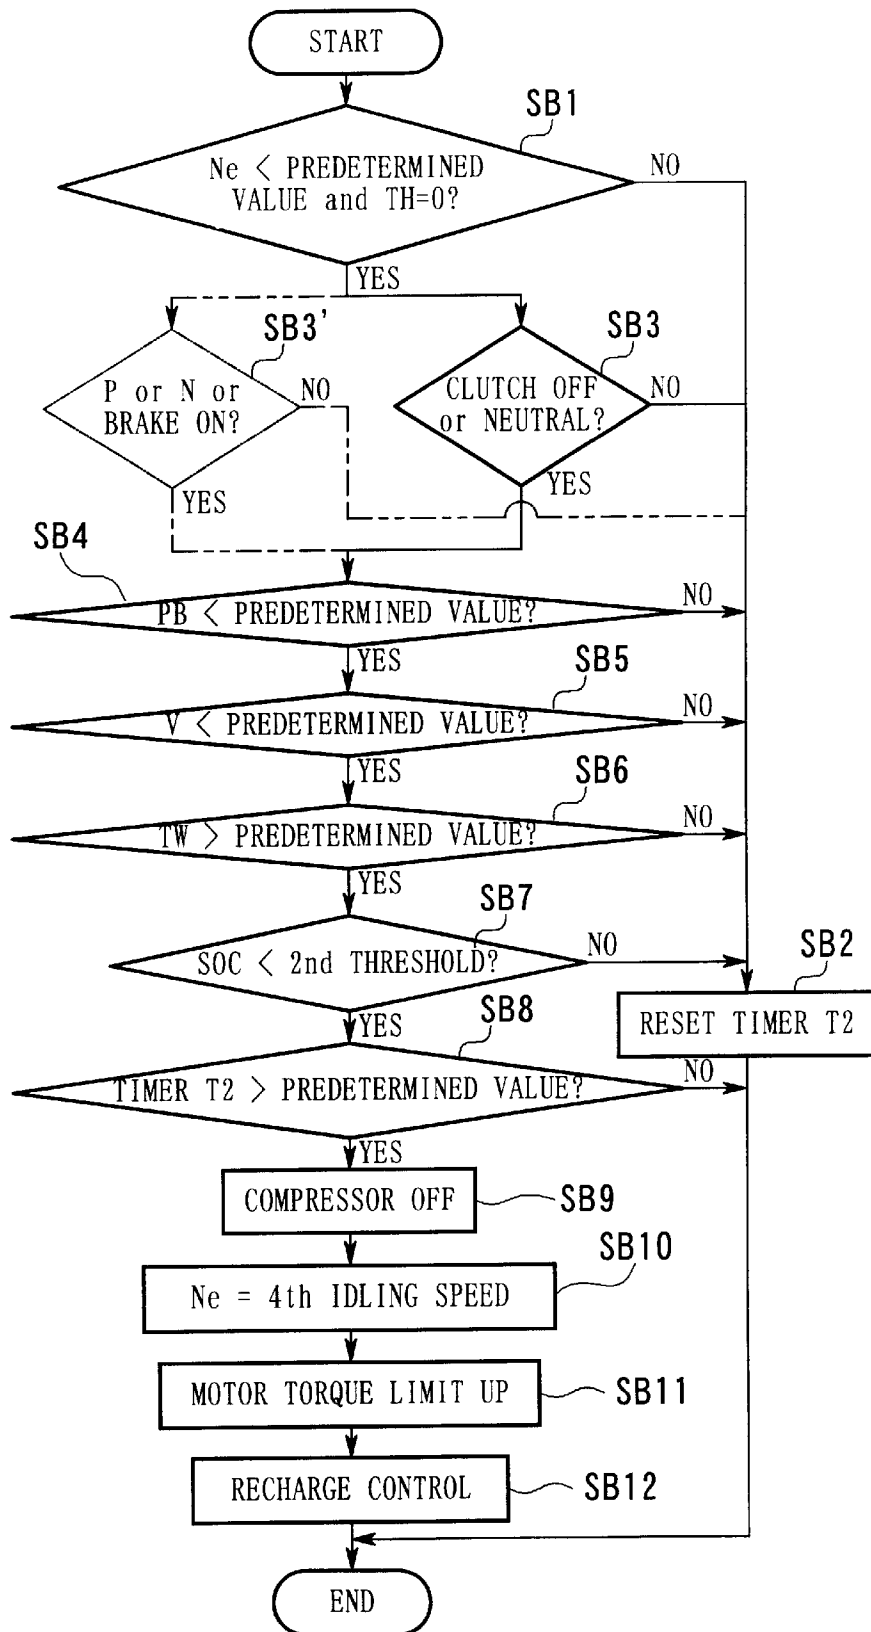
START

SB1

Ne < PREDETERMINED VALUE and TH=0?

NO

YES

SB3'

P or N or BRAKE ON?

NO

YES

SB3

CLUTCH OFF or NEUTRAL?

NO

YES

SB4

PB < PREDETERMINED VALUE?

NO

YES

SB5

V < PREDETERMINED VALUE?

NO

YES

SB6

TW > PREDETERMINED VALUE?

NO

YES

SB7

SOC < 2nd THRESHOLD?

NO

SB2

RESET TIMER T2

YES

SB8

TIMER T2 > PREDETERMINED VALUE?

NO

YES

COMPRESSOR OFF

SB9

SB10

Ne = 4th IDLING SPEED

MOTOR TORQUE LIMIT UP

SB11

RECHARGE CONTROL

SB12

END